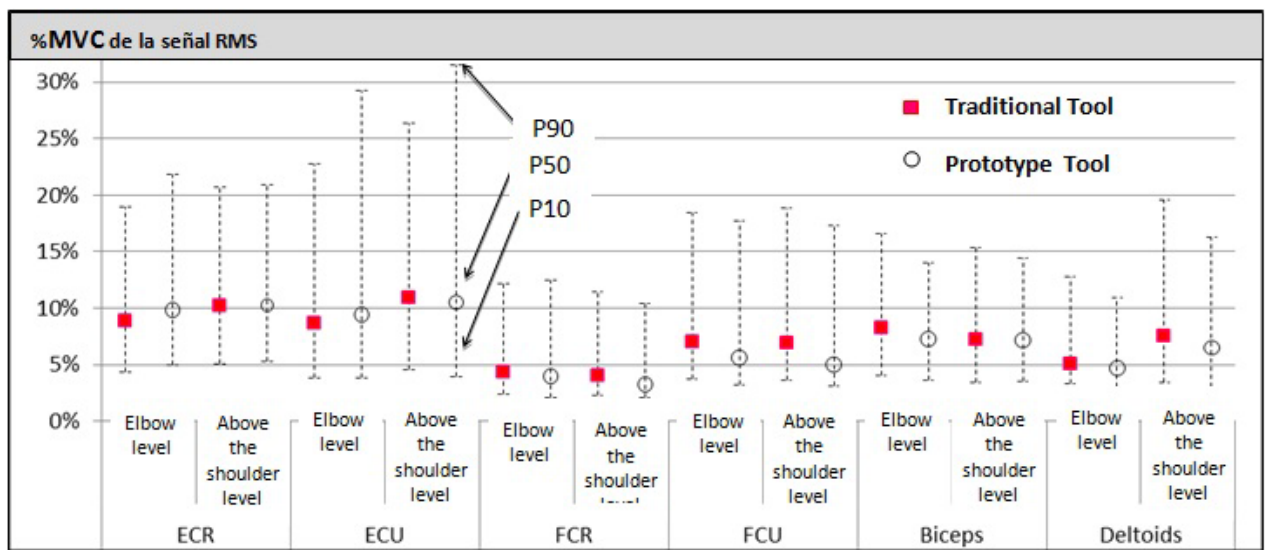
%MVC de la señal RMS

30%
25%
20%
15%
10%
5%
0%

P90
P50
P10

Traditional Tool
Prototype Tool

Elbow level
Above the shoulder level
Elbow level
Above the shoulder level
Elbow level
Above the shoulder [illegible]
Elbow level
Above the shoulder level
Elbow level
Above the shoulder level
Elbow level
Above the shoulder level

ECR
ECU
FCR
FCU
Biceps
Deltoids